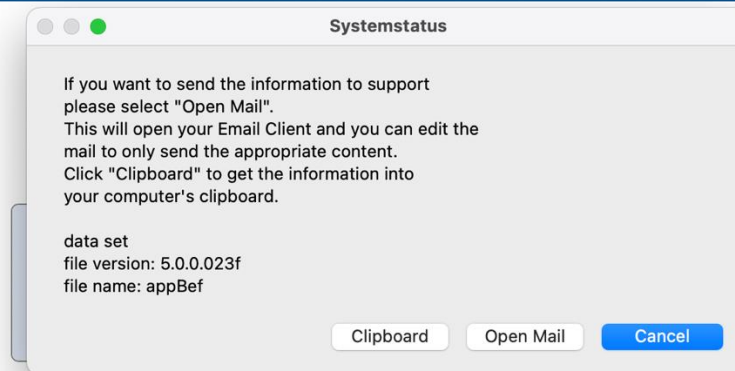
Systemstatus

If you want to send the information to support please select "Open Mail".
This will open your Email Client and you can edit the mail to only send the appropriate content.
Click "Clipboard" to get the information into your computer's clipboard.

data set
file version: 5.0.0.023f
file name: appBef

Clipboard
Open Mail
Cancel